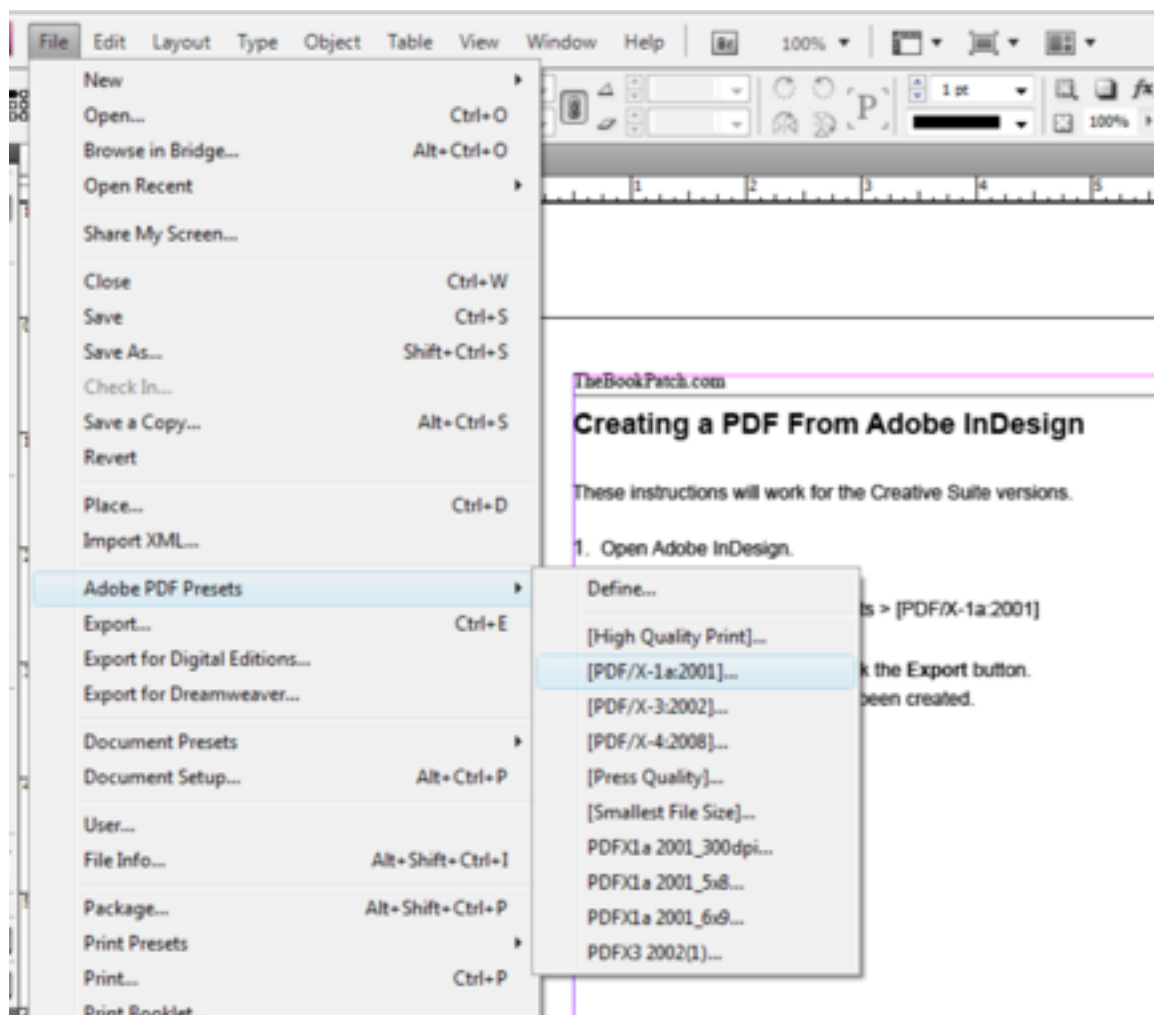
File Edit Layout Type Object Table View Window Help Br 100%

New
Open... Ctrl+O
Browse in Bridge... Alt+Ctrl+O
Open Recent
Share My Screen...
Close Ctrl+W
Save Ctrl+S
Save As... Shift+Ctrl+S
Check In...
Save a Copy... Alt+Ctrl+S
Revert
Place... Ctrl+D
Import XML...
Adobe PDF Presets
Export... Ctrl+E
Export for Digital Editions...
Export for Dreamweaver...
Document Presets
Document Setup... Alt+Ctrl+P
User...
File Info... Alt+Shift+Ctrl+I
Package... Alt+Shift+Ctrl+P
Print Presets
Print... Ctrl+P
Print Booklet...

Define...
[High Quality Print]...
[PDF/X-1a:2001]...
[PDF/X-3:2002]...
[PDF/X-4:2008]...
[Press Quality]...
[Smallest File Size]...
PDFX1a 2001_300dpi...
PDFX1a 2001_5x8...
PDFX1a 2001_6x9...
PDFX3 2002(1)...

1 pt
100%

TheBookPatch.com

Creating a PDF From Adobe InDesign

These instructions will work for the Creative Suite versions.

1. Open Adobe InDesign.

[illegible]ts > [PDF/X-1a:2001]

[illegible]k the Export button.
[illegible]been created.